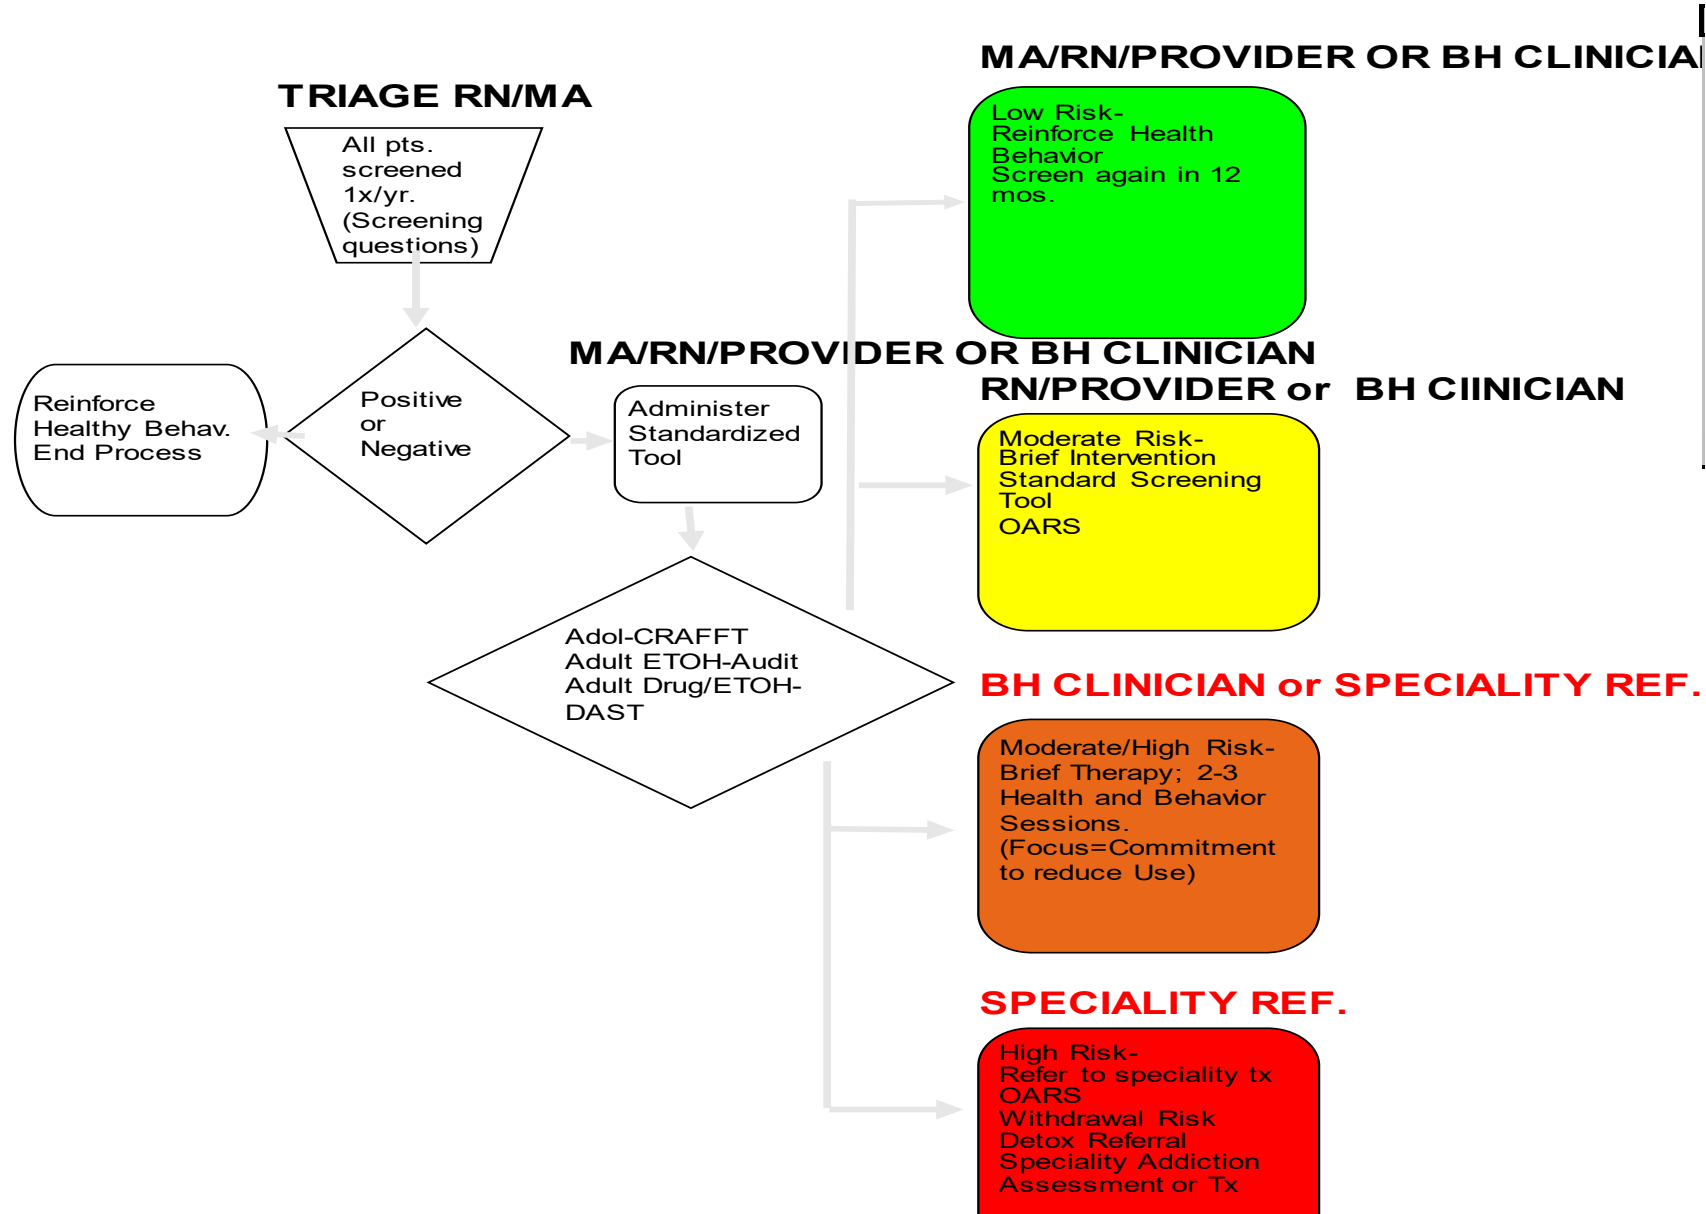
TRIAGE RN/MA

All pts. screened 1x/yr. (Screening questions)

Positive or Negative

Reinforce Healthy Behav. End Process

MA/RN/PROVIDER OR BH CLINICIAN

Administer Standardized Tool

Adol-CRAFFT
Adult ETOH-Audit
Adult Drug/ETOH-DAST

MA/RN/PROVIDER OR BH CLINICIA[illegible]

Low Risk-
Reinforce Health Behavior
Screen again in 12 mos.

RN/PROVIDER or BH CIINICIAN

Moderate Risk-
Brief Intervention
Standard Screening Tool
OARS

BH CLINICIAN or SPECIALITY REF.

Moderate/High Risk-
Brief Therapy; 2-3 Health and Behavior Sessions.
(Focus=Commitment to reduce Use)

SPECIALITY REF.

High Risk-
Refer to speciality tx
OARS
Withdrawal Risk
Detox Referral
Speciality Addiction Assessment or Tx